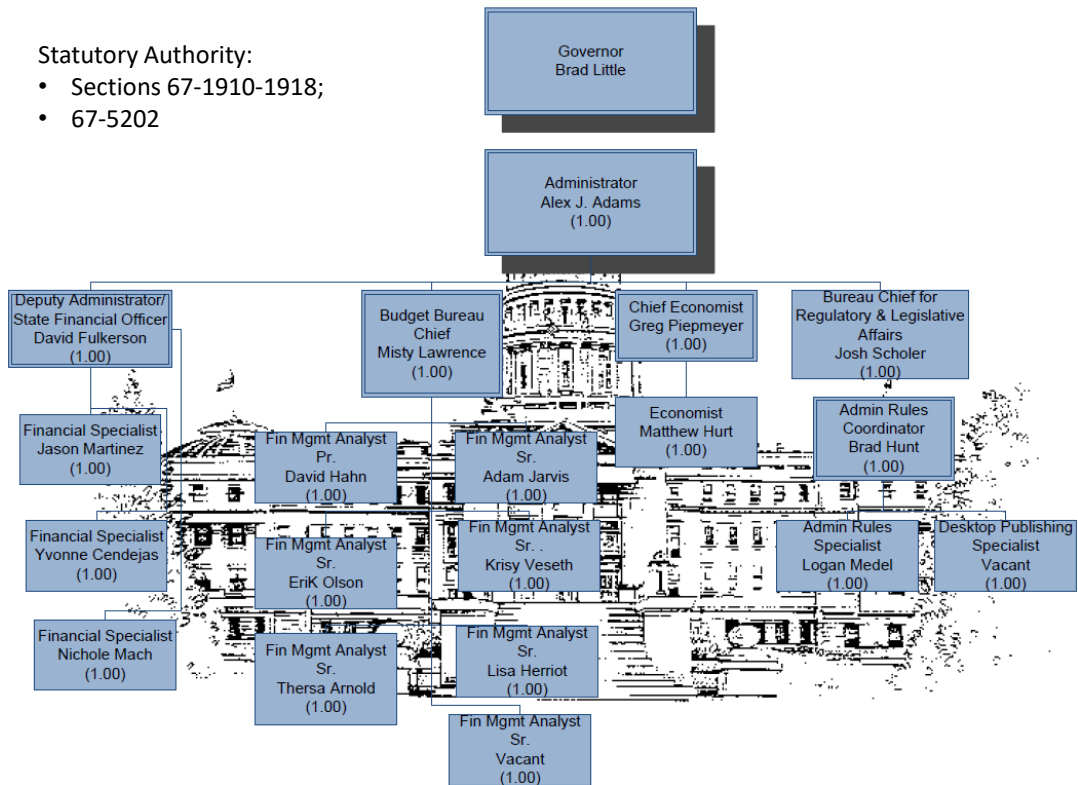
Statutory Authority:
• Sections 67-1910-1918;
• 67-5202

Governor
Brad Little

Administrator
Alex J. Adams
(1.00)

Deputy Administrator/
State Financial Officer
David Fulkerson
(1.00)

Budget Bureau
Chief
Misty Lawrence
(1.00)

Chief Economist
Greg Piepmeyer
(1.00)

Bureau Chief for
Regulatory & Legislative
Affairs
Josh Scholer
(1.00)

Financial Specialist
Jason Martinez
(1.00)

Fin Mgmt Analyst
Pr.
David Hahn
(1.00)

Fin Mgmt Analyst
Sr.
Adam Jarvis
(1.00)

Economist
Matthew Hurt
(1.00)

Admin Rules
Coordinator
Brad Hunt
(1.00)

Financial Specialist
Yvonne Cendejas
(1.00)

Fin Mgmt Analyst
Sr.
EriK Olson
(1.00)

Fin Mgmt Analyst
Sr. .
Krisy Veseth
(1.00)

Admin Rules
Specialist
Logan Medel
(1.00)

Desktop Publishing
Specialist
Vacant
(1.00)

Financial Specialist
Nichole Mach
(1.00)

Fin Mgmt Analyst
Sr.
Thersa Arnold
(1.00)

Fin Mgmt Analyst
Sr.
Lisa Herriot
(1.00)

Fin Mgmt Analyst
Sr.
Vacant
(1.00)